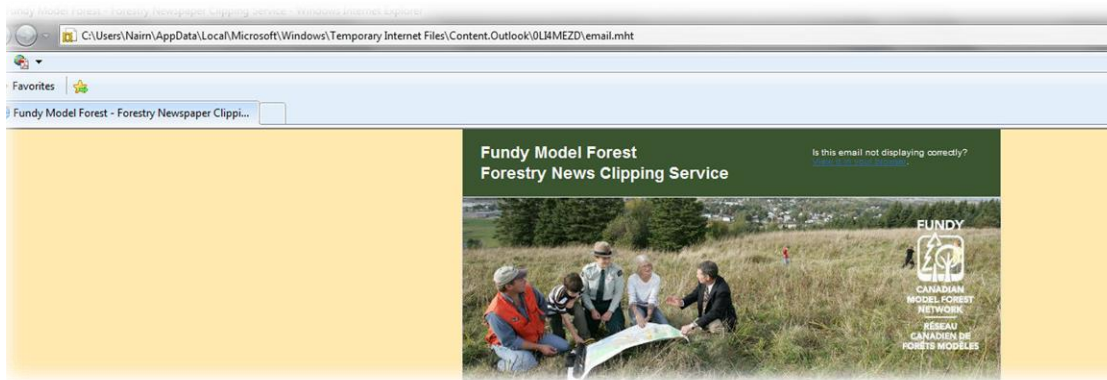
undy Model Forest - Forestry Newspaper Clipping Service - Windows Internet Explorer

C:\Users\Nairn\AppData\Local\Microsoft\Windows\Temporary Internet Files\Content.Outlook\0LI4MEZD\email.mht

Favorites

Fundy Model Forest - Forestry Newspaper Clippi...

Fundy Model Forest
Forestry News Clipping Service

Is this email not displaying correctly?
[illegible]

FUNDY

CANADIAN MODEL FOREST NETWORK

RÉSEAU CANADIEN DE FORÊTS MODÈLES